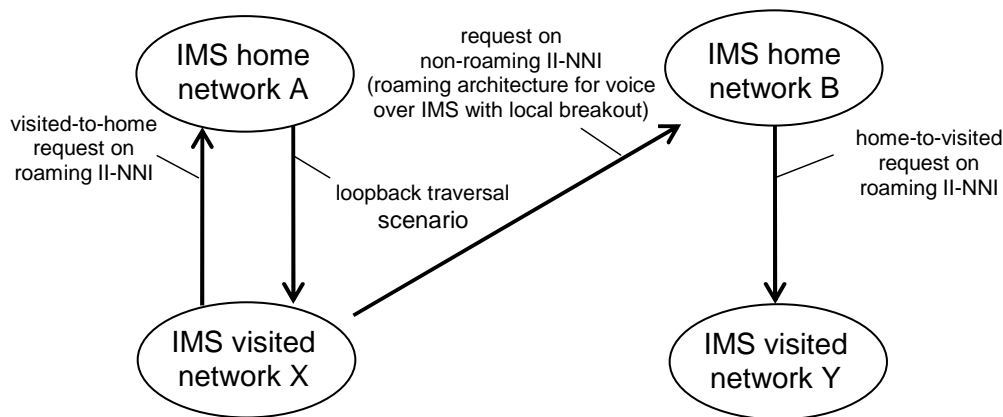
IMS home network A

request on non-roaming II-NNI (roaming architecture for voice over IMS with local breakout)

IMS home network B

visited-to-home request on roaming II-NNI

loopback traversal scenario

home-to-visited request on roaming II-NNI

IMS visited network X

IMS visited network Y